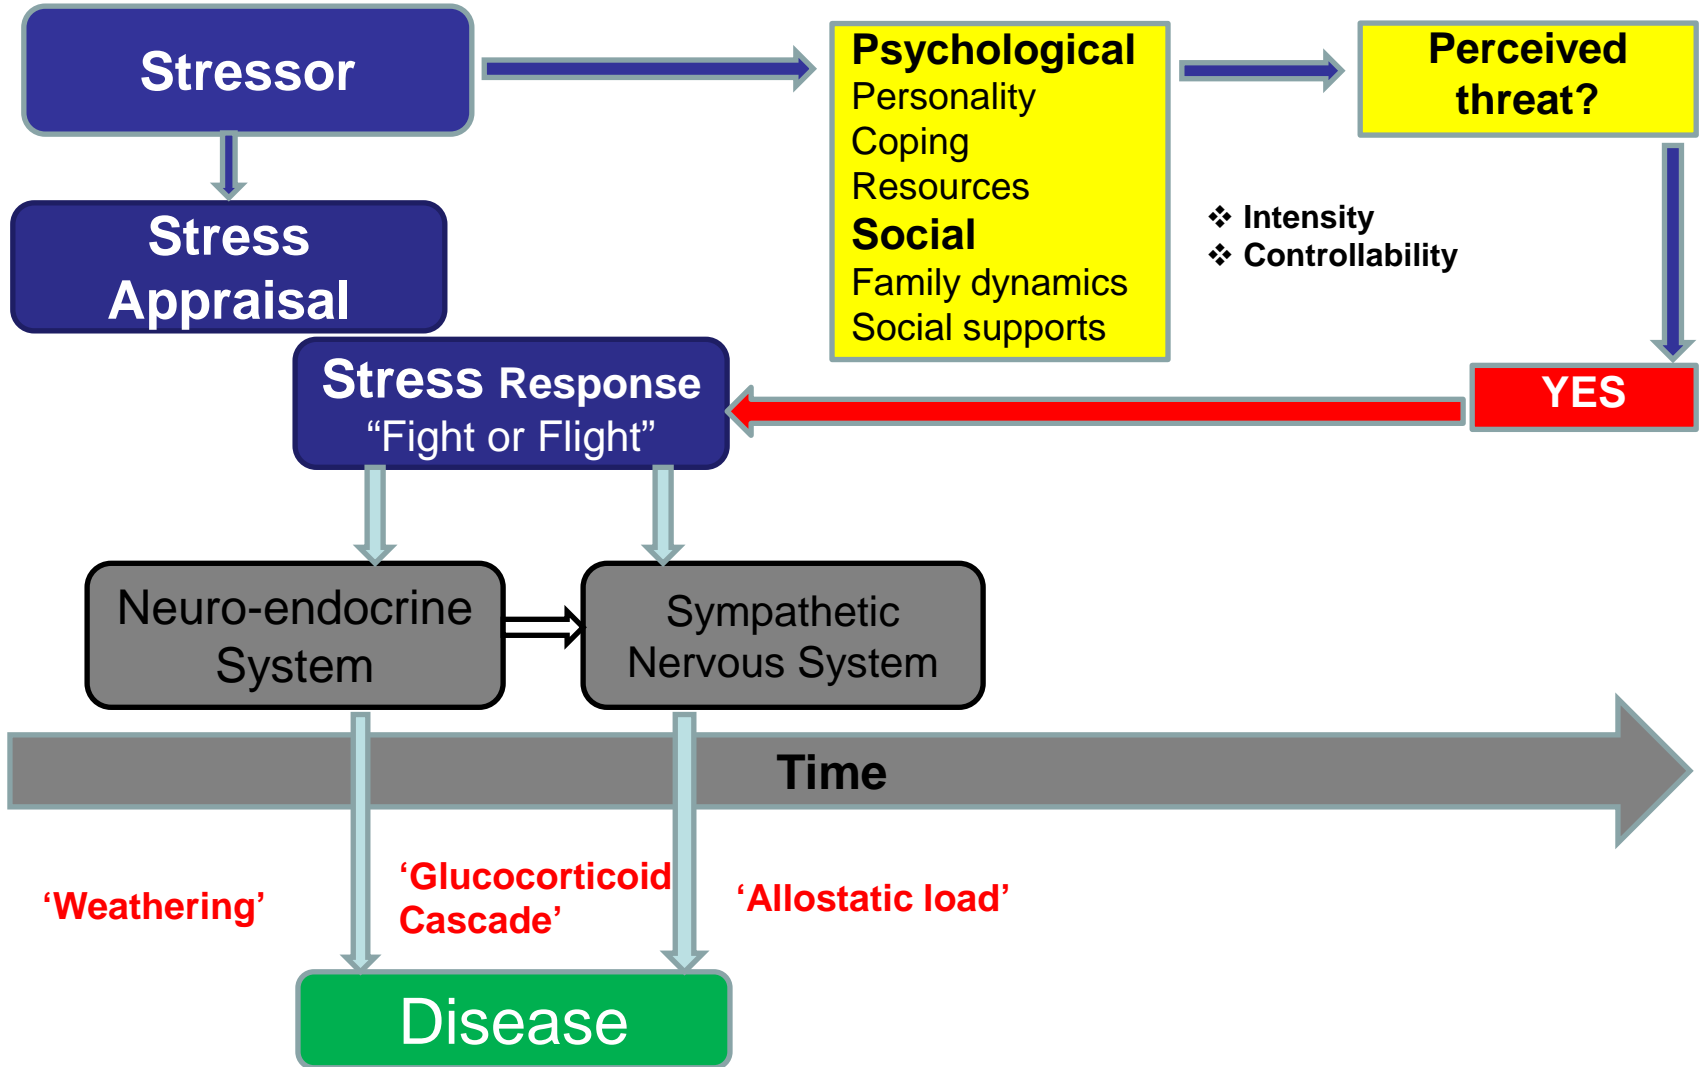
Stressor

Psychological
Personality
Coping
Resources
Social
Family dynamics
Social supports

Perceived threat?

Stress Appraisal

❖ Intensity
❖ Controllability

Stress Response
“Fight or Flight”

YES

Neuro-endocrine System

Sympathetic Nervous System

Time

‘Weathering’

‘Glucocorticoid Cascade’

‘Allostatic load’

Disease